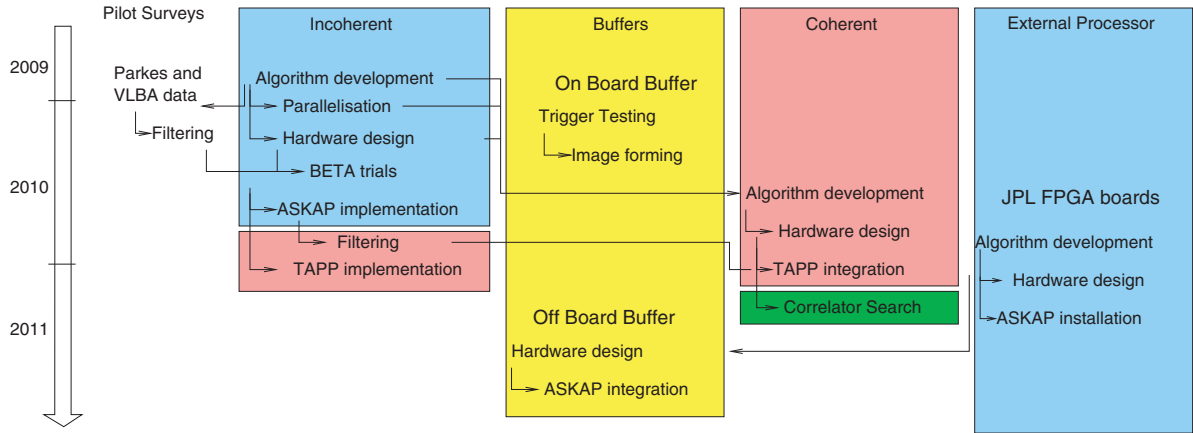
Pilot Surveys

2009

2010

2011

Parkes and VLBA data

Filtering

Incoherent

Algorithm development

Parallelisation

Hardware design

BETA trials

ASKAP implementation

Filtering

TAPP implementation

Buffers

On Board Buffer

Trigger Testing

Image forming

Off Board Buffer

Hardware design

ASKAP integration

Coherent

Algorithm development

Hardware design

TAPP integration

Correlator Search

External Processor

JPL FPGA boards

Algorithm development

Hardware design

ASKAP installation